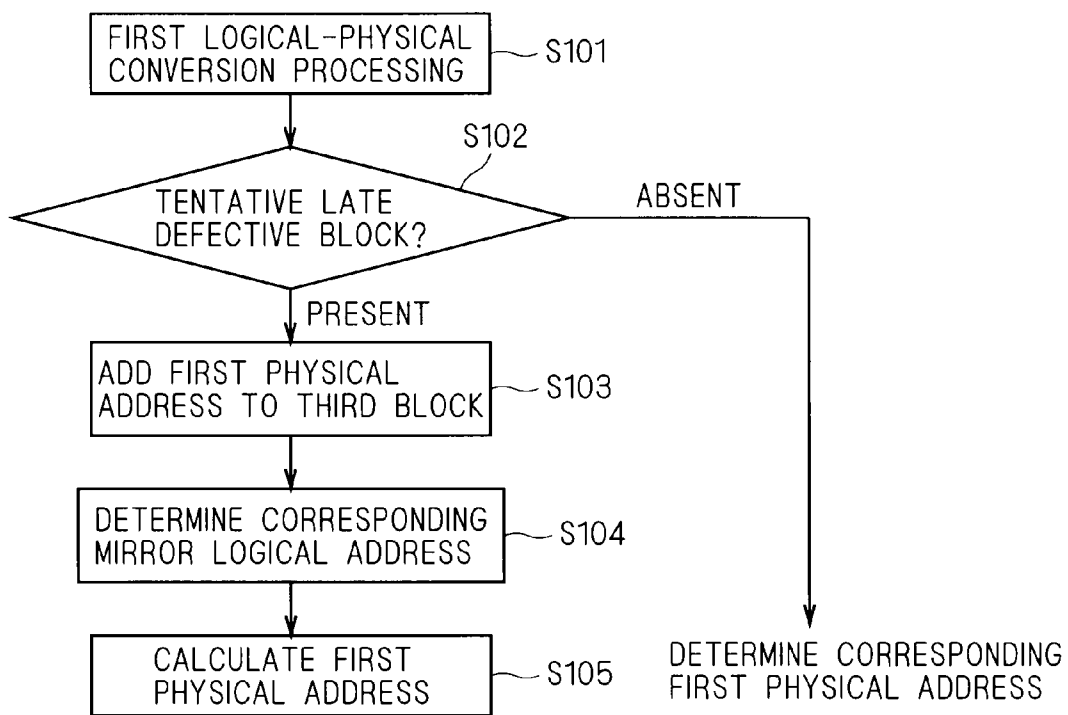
FIRST LOGICAL-PHYSICAL CONVERSION PROCESSING

S101

S102

TENTATIVE LATE DEFECTIVE BLOCK?

ABSENT

PRESENT

ADD FIRST PHYSICAL ADDRESS TO THIRD BLOCK

S103

DETERMINE CORRESPONDING MIRROR LOGICAL ADDRESS

S104

CALCULATE FIRST PHYSICAL ADDRESS

S105

DETERMINE CORRESPONDING FIRST PHYSICAL ADDRESS